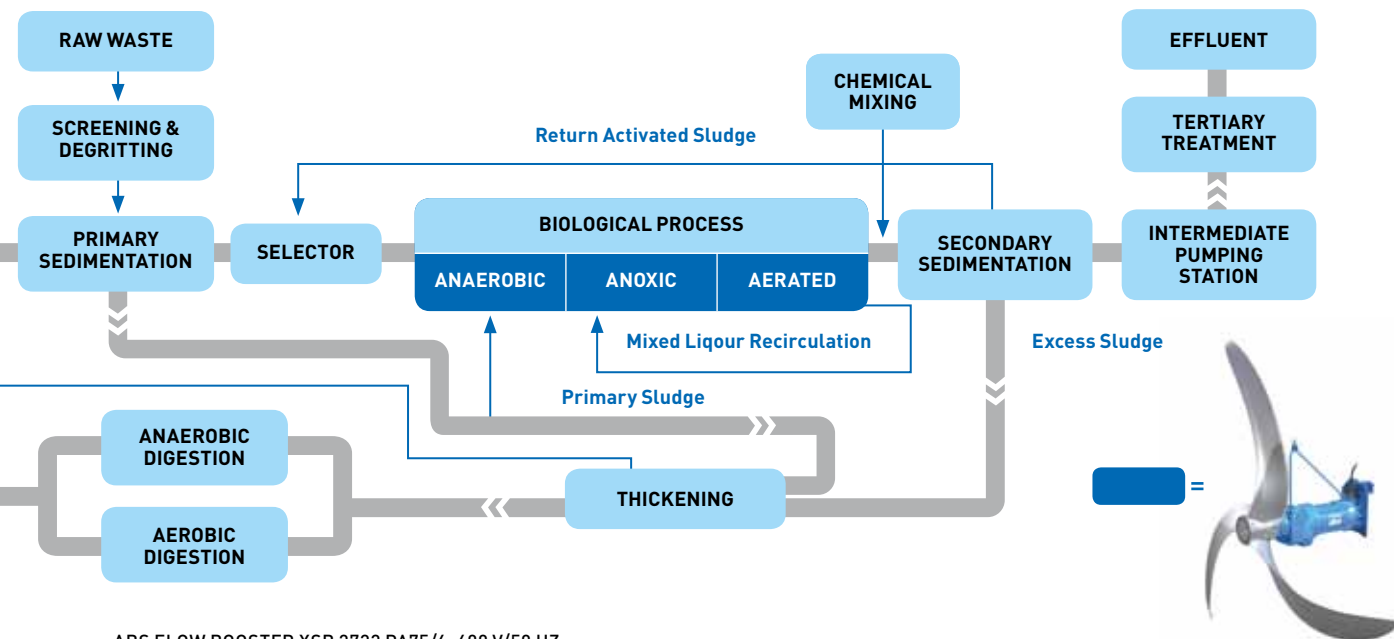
RAW WASTE

SCREENING & DEGRITTING

PRIMARY SEDIMENTATION

SELECTOR

Return Activated Sludge

CHEMICAL MIXING

BIOLOGICAL PROCESS

ANAEROBIC

ANOXIC

AERATED

SECONDARY SEDIMENTATION

EFFLUENT

TERTIARY TREATMENT

INTERMEDIATE PUMPING STATION

Mixed Liqour Recirculation

Excess Sludge

Primary Sludge

ANAEROBIC DIGESTION

AEROBIC DIGESTION

THICKENING

=

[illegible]